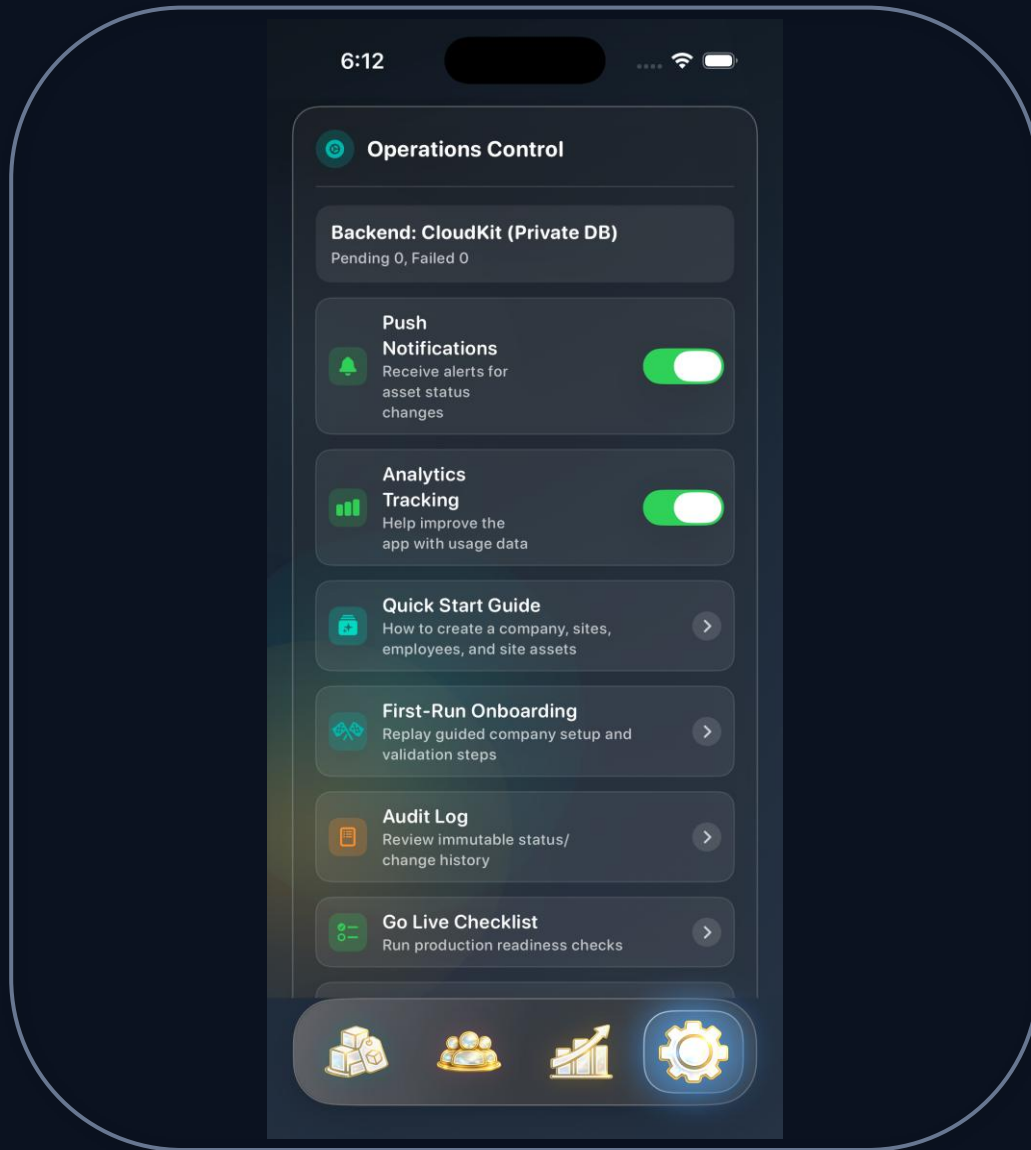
6:12

Operations Control

Backend: CloudKit (Private DB)
Pending 0, Failed 0

Push Notifications
Receive alerts for asset status changes

Analytics Tracking
Help improve the app with usage data

Quick Start Guide
How to create a company, sites, employees, and site assets

First-Run Onboarding
Replay guided company setup and validation steps

Audit Log
Review immutable status/ change history

Go Live Checklist
Run production readiness checks